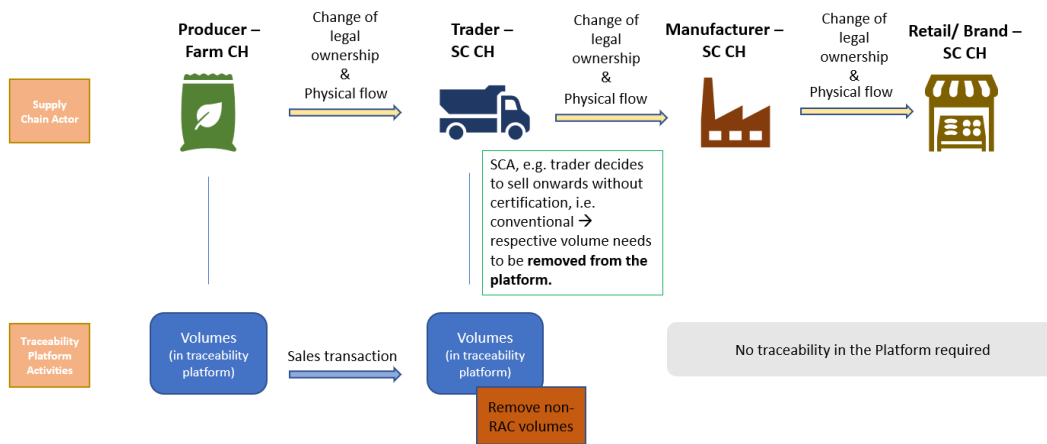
Supply Chain Actor

Producer – Farm CH

Change of legal ownership & Physical flow

Trader – SC CH

Change of legal ownership & Physical flow

Manufacturer – SC CH

Change of legal ownership & Physical flow

Retail/ Brand – SC CH

SCA, e.g. trader decides to sell onwards without certification, i.e. conventional → respective volume needs to be **removed from the platform.**

Traceability Platform Activities

Volumes (in traceability platform)

Sales transaction

Volumes (in traceability platform)

Remove non-RAC volumes

No traceability in the Platform required